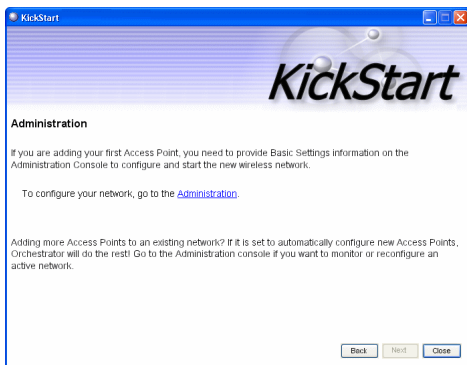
KickStart

KickStart

Administration

If you are adding your first Access Point, you need to provide Basic Settings information on the Administration Console to configure and start the new wireless network.

To configure your network, go to the Administration.

Adding more Access Points to an existing network? If it is set to automatically configure new Access Points, Orchestrator will do the rest! Go to the Administration console if you want to monitor or reconfigure an active network.

Back Next Close